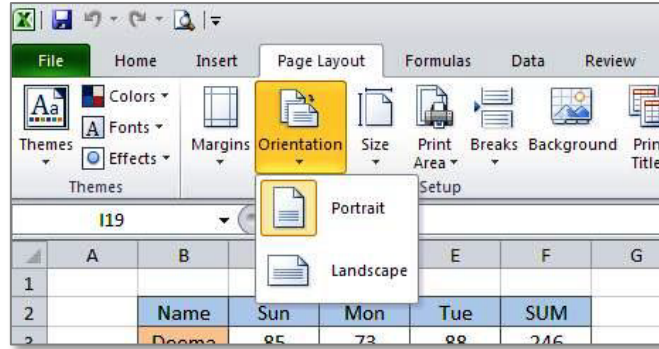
File Home Insert Page Layout Formulas Data Review

Aa Themes Colors Fonts Effects Themes

Margins Orientation Size Print Area Breaks Background Print Titles

Setup

I19

Portrait

Landscape

| | A | B | | | E | F | G |
|---|---|---|---|---|---|---|---|
| 1 | | | | | | | |
| 2 | | Name | Sun | Mon | Tue | SUM | |
| 3 | | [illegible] | 85 | 73 | 88 | 246 | |